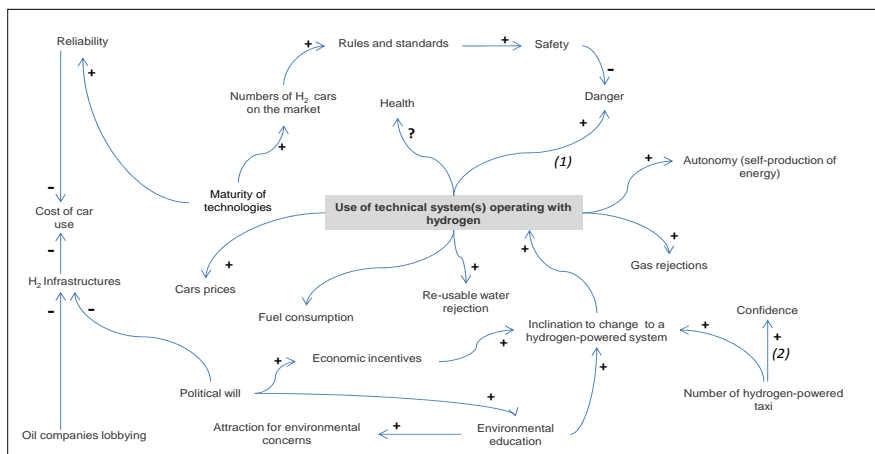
Reliability

+

Rules and standards

+

Safety

Numbers of $H_2$ cars on the market

Health

Danger

-

?

+

+

(1)

Maturity of technologies

+

Autonomy (self-production of energy)

-

Cost of car use

Use of technical system(s) operating with hydrogen

-

+

+

H$_2$ Infrastructures

Gas rejections

+

Cars prices

+

Re-usable water rejection

-

-

Fuel consumption

Confidence

Inclination to change to a hydrogen-powered system

+

+

+

(2)

Economic incentives

+

+

Political will

+

Number of hydrogen-powered taxi

+

Oil companies lobbying

Attraction for environmental concerns

+

Environmental education